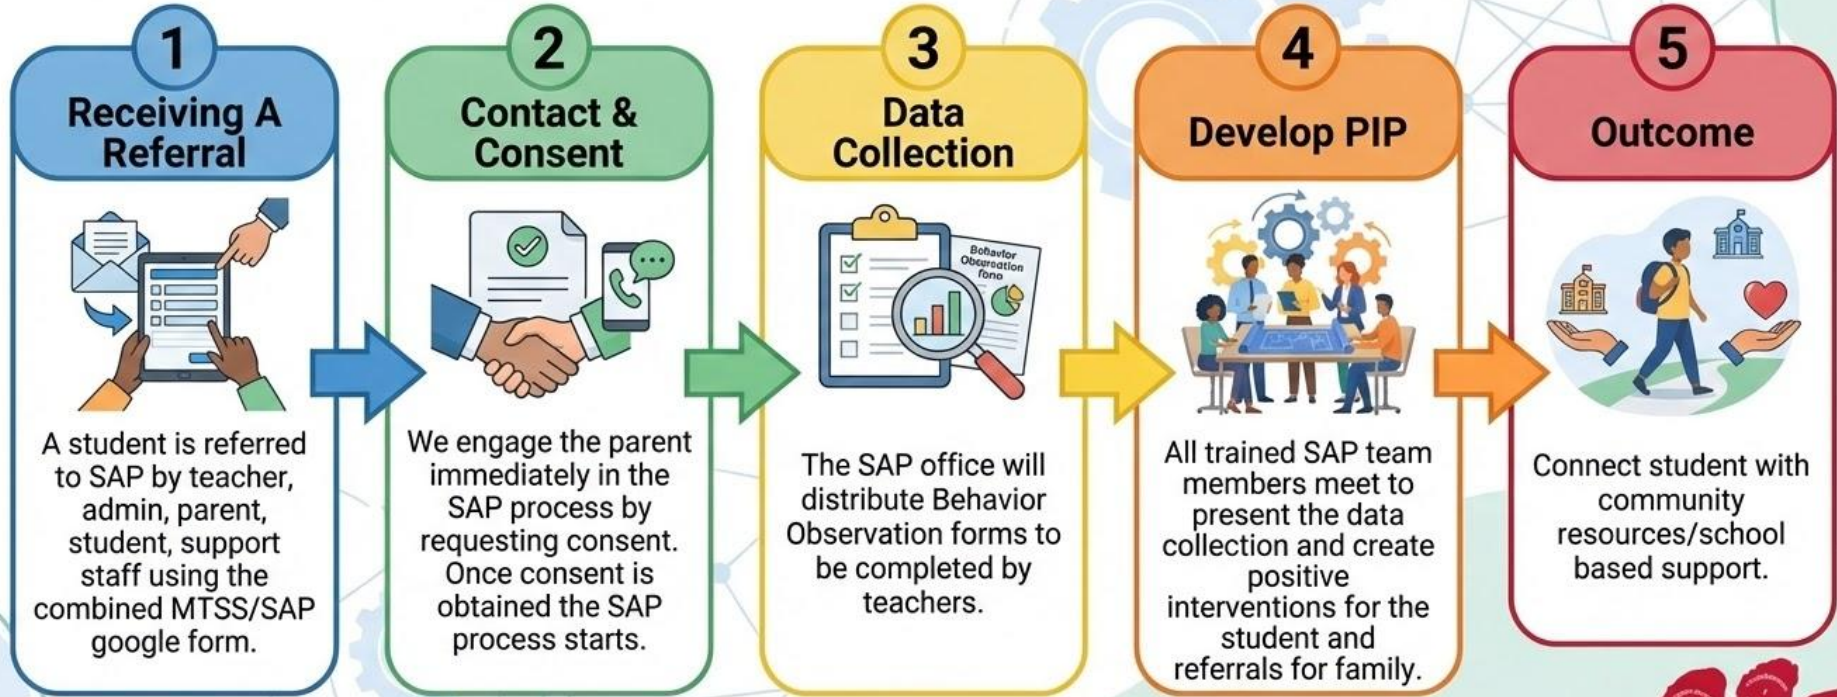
1
Receiving A Referral

A student is referred to SAP by teacher, admin, parent, student, support staff using the combined MTSS/SAP google form.

2
Contact & Consent

We engage the parent immediately in the SAP process by requesting consent. Once consent is obtained the SAP process starts.

3
Data Collection

Behavior Observation Form

The SAP office will distribute Behavior Observation forms to be completed by teachers.

4
Develop PIP

All trained SAP team members meet to present the data collection and create positive interventions for the student and referrals for family.

5
Outcome

Connect student with community resources/school based support.